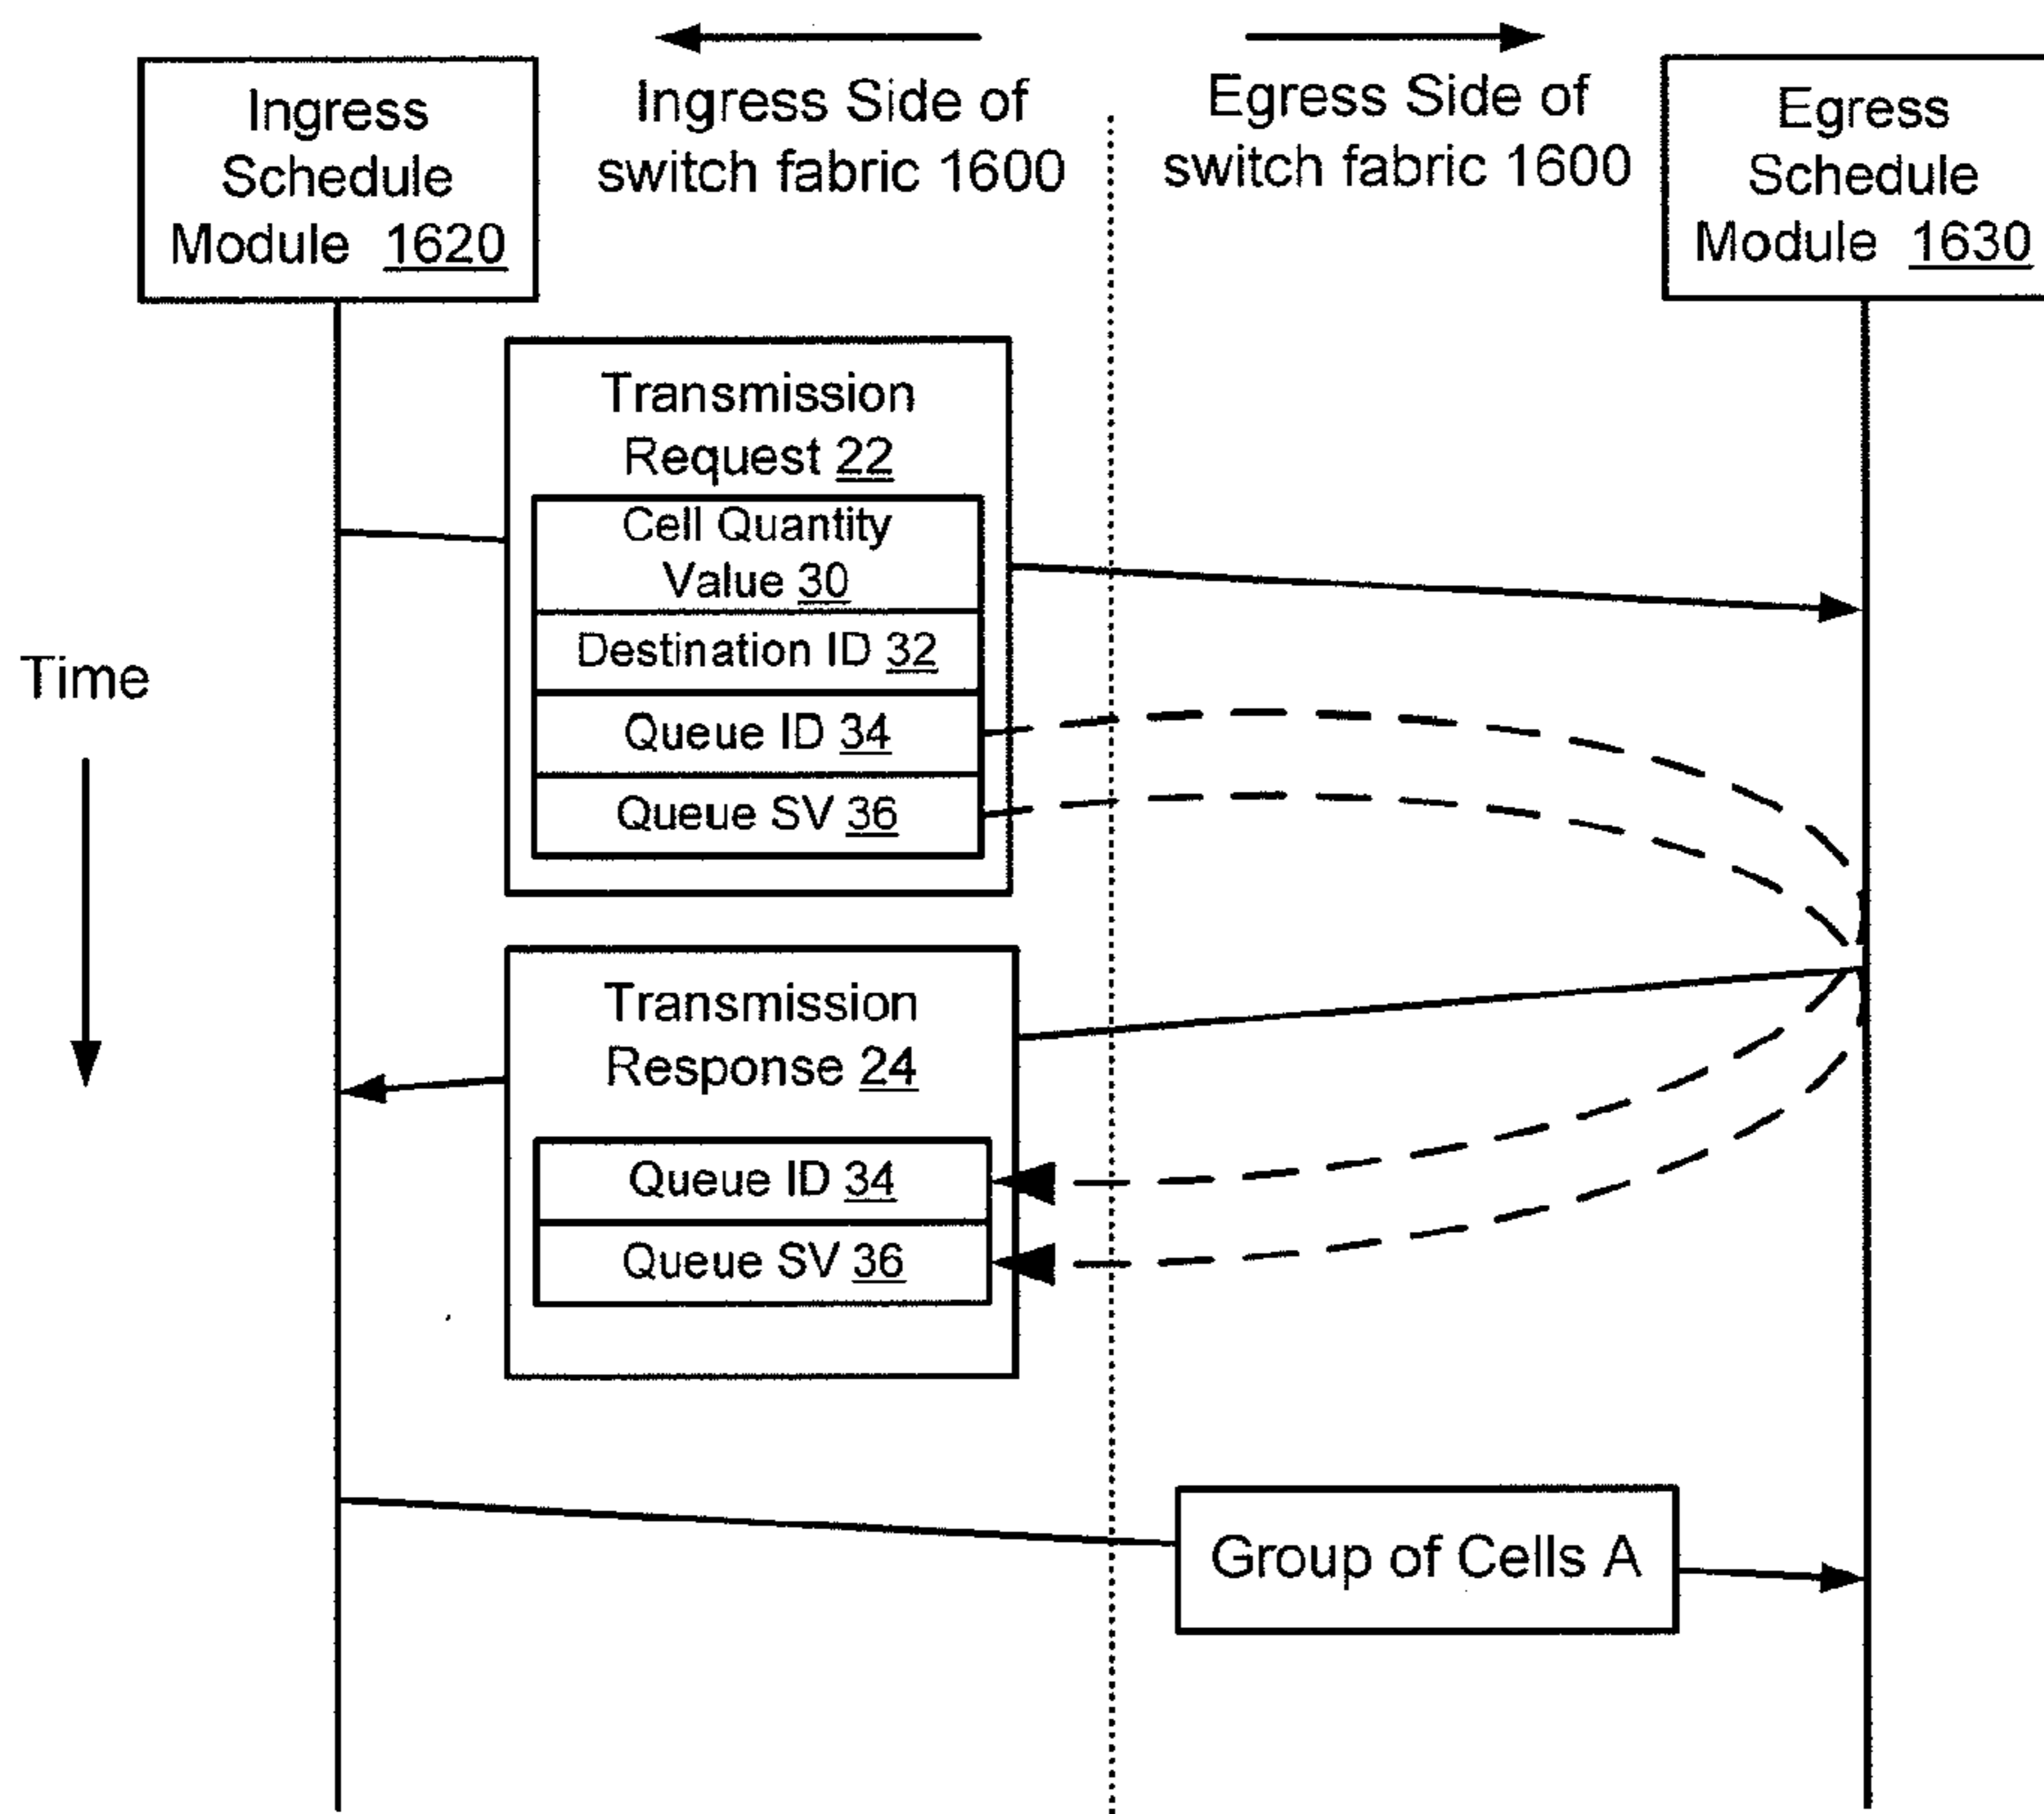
Ingress Schedule Module 1620

Ingress Side of switch fabric 1600

Egress Side of switch fabric 1600

Egress Schedule Module 1630

Transmission Request 22

Cell Quantity Value 30

Destination ID 32

Queue ID 34

Queue SV 36

Time

Transmission Response 24

Queue ID 34

Queue SV 36

Group of Cells A